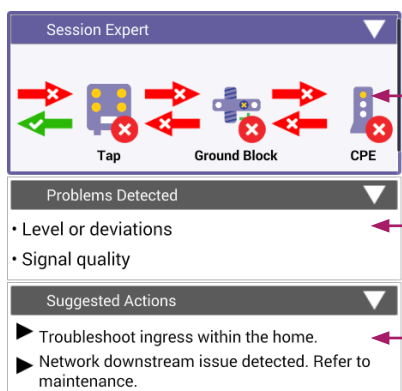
Session Expert

Tap Ground Block CPE

Problems Detected

• Level or deviations

• Signal quality

Suggested Actions

▶ Troubleshoot ingress within the home.

▶ Network downstream issue detected. Refer to maintenance.